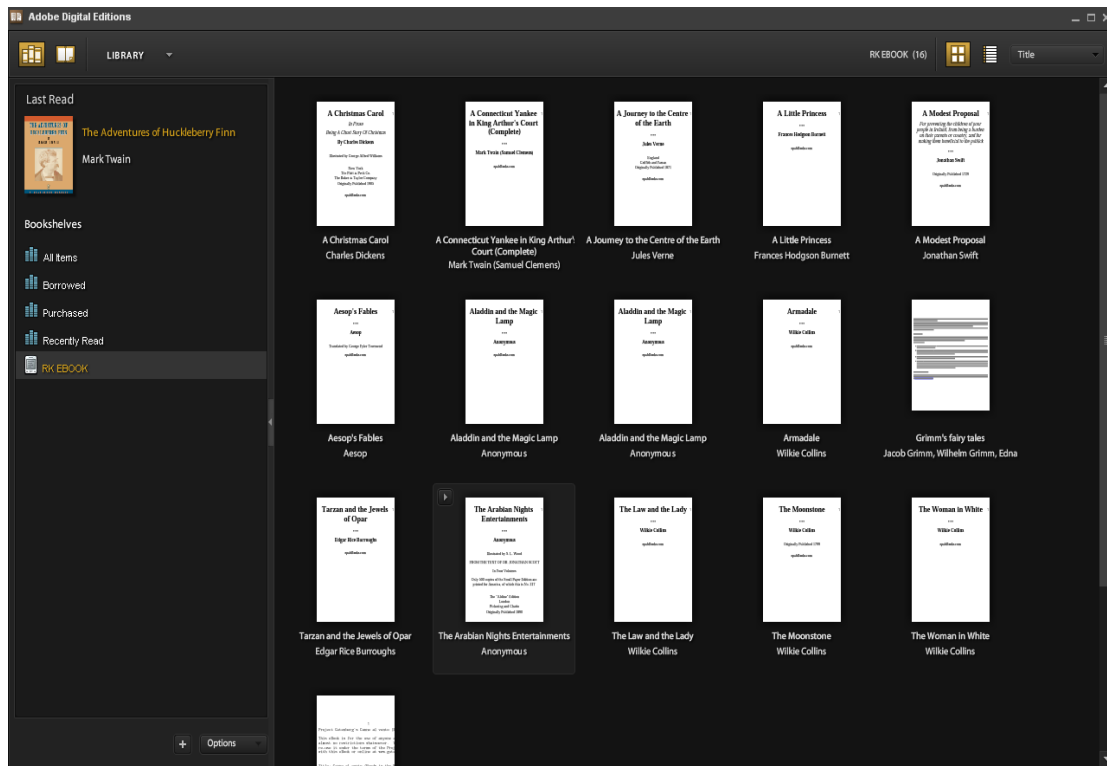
Adobe Digital Editions

LIBRARY

RK EBOOK (16)

Title

Last Read

The Adventures of Huckleberry Finn

Mark Twain

Bookshelves

All Items

Borrowed

Purchased

Recently Read

RK EBOOK

A Christmas Carol
In Prose
Being A Ghost Story Of Christmas
By Charles Dickens
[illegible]

A Christmas Carol
Charles Dickens

A Connecticut Yankee in King Arthur's Court (Complete)
Mark Twain (Samuel Clemens)
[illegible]

A Connecticut Yankee in King Arthur's Court (Complete)
Mark Twain (Samuel Clemens)

A Journey to the Centre of the Earth
Jules Verne
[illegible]

A Journey to the Centre of the Earth
Jules Verne

A Little Princess
Frances Hodgson Burnett
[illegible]

A Little Princess
Frances Hodgson Burnett

A Modest Proposal
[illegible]
Jonathan Swift
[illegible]

A Modest Proposal
Jonathan Swift

Aesop's Fables
Aesop
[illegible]

Aesop's Fables
Aesop

Aladdin and the Magic Lamp
Anonymous
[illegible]

Aladdin and the Magic Lamp
Anonymous

Aladdin and the Magic Lamp
Anonymous
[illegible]

Aladdin and the Magic Lamp
Anonymous

Armadale
Wilkie Collins
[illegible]

Armadale
Wilkie Collins

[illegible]

Grimm's fairy tales
Jacob Grimm, Wilhelm Grimm, Edna

Tarzan and the Jewels of Opar
Edgar Rice Burroughs
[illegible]

Tarzan and the Jewels of Opar
Edgar Rice Burroughs

The Arabian Nights Entertainments
Anonymous
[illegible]

The Arabian Nights Entertainments
Anonymous

The Law and the Lady
Wilkie Collins
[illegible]

The Law and the Lady
Wilkie Collins

The Moonstone
Wilkie Collins
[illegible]

The Moonstone
Wilkie Collins

The Woman in White
Wilkie Collins
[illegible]

The Woman in White
Wilkie Collins

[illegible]

+

Options